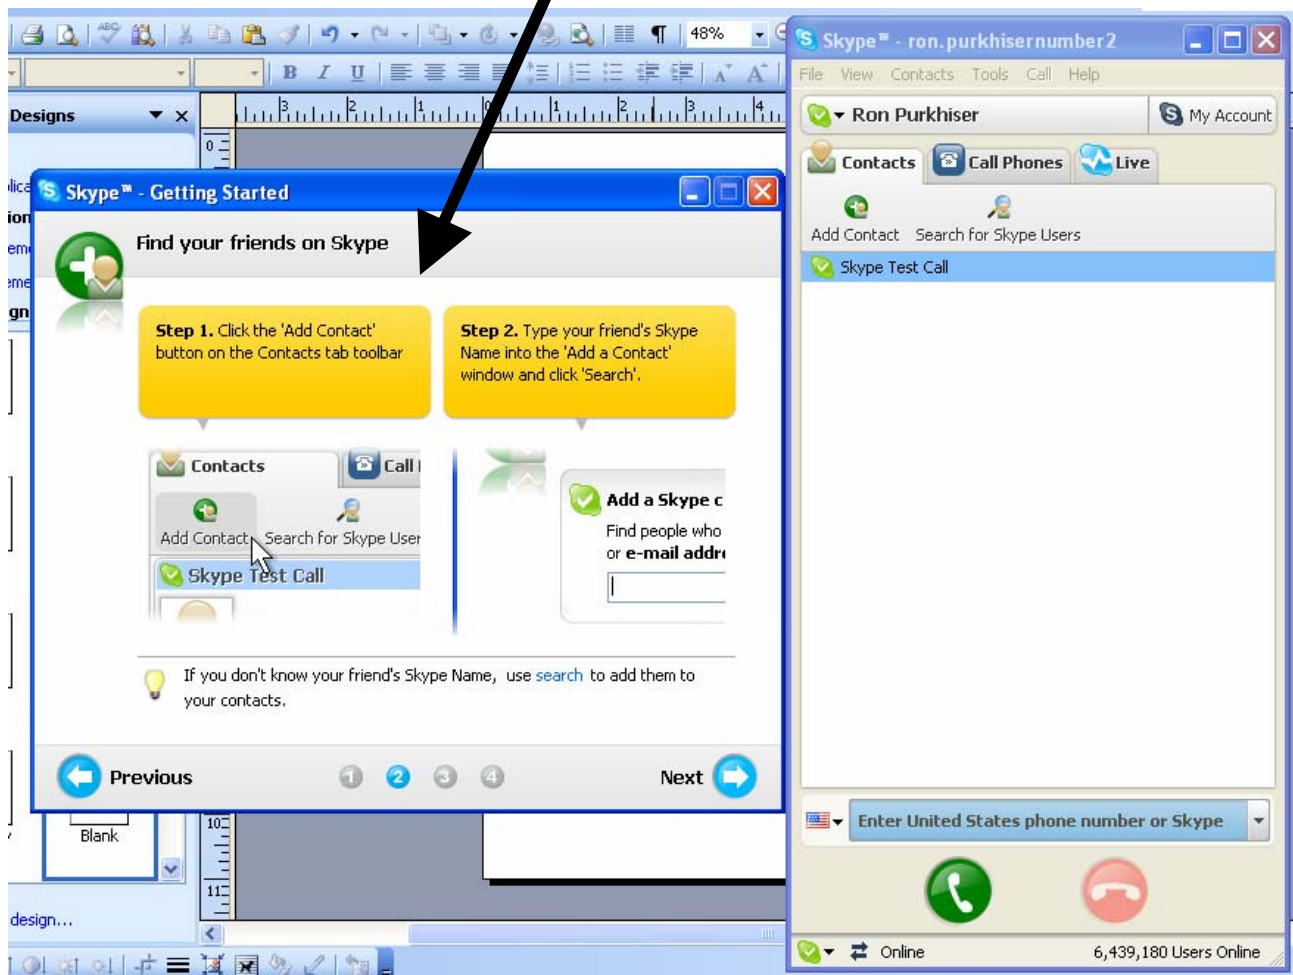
48%

Designs

Skype™ - Getting Started

Find your friends on Skype

**Step 1.** Click the 'Add Contact' button on the Contacts tab toolbar

**Step 2.** Type your friend's Skype Name into the 'Add a Contact' window and click 'Search'.

Contacts
Call
Add Contact
Search for Skype User
Skype Test Call

Add a Skype c
Find people who
or e-mail addr

If you don't know your friend's Skype Name, use search to add them to your contacts.

Previous
1 2 3 4
Next

Blank
design...

Skype™ - ron.purkhisernumber2

File View Contacts Tools Call Help

Ron Purkhiser
My Account

Contacts
Call Phones
Live

Add Contact
Search for Skype Users

Skype Test Call

Enter United States phone number or Skype

Online
6,439,180 Users Online